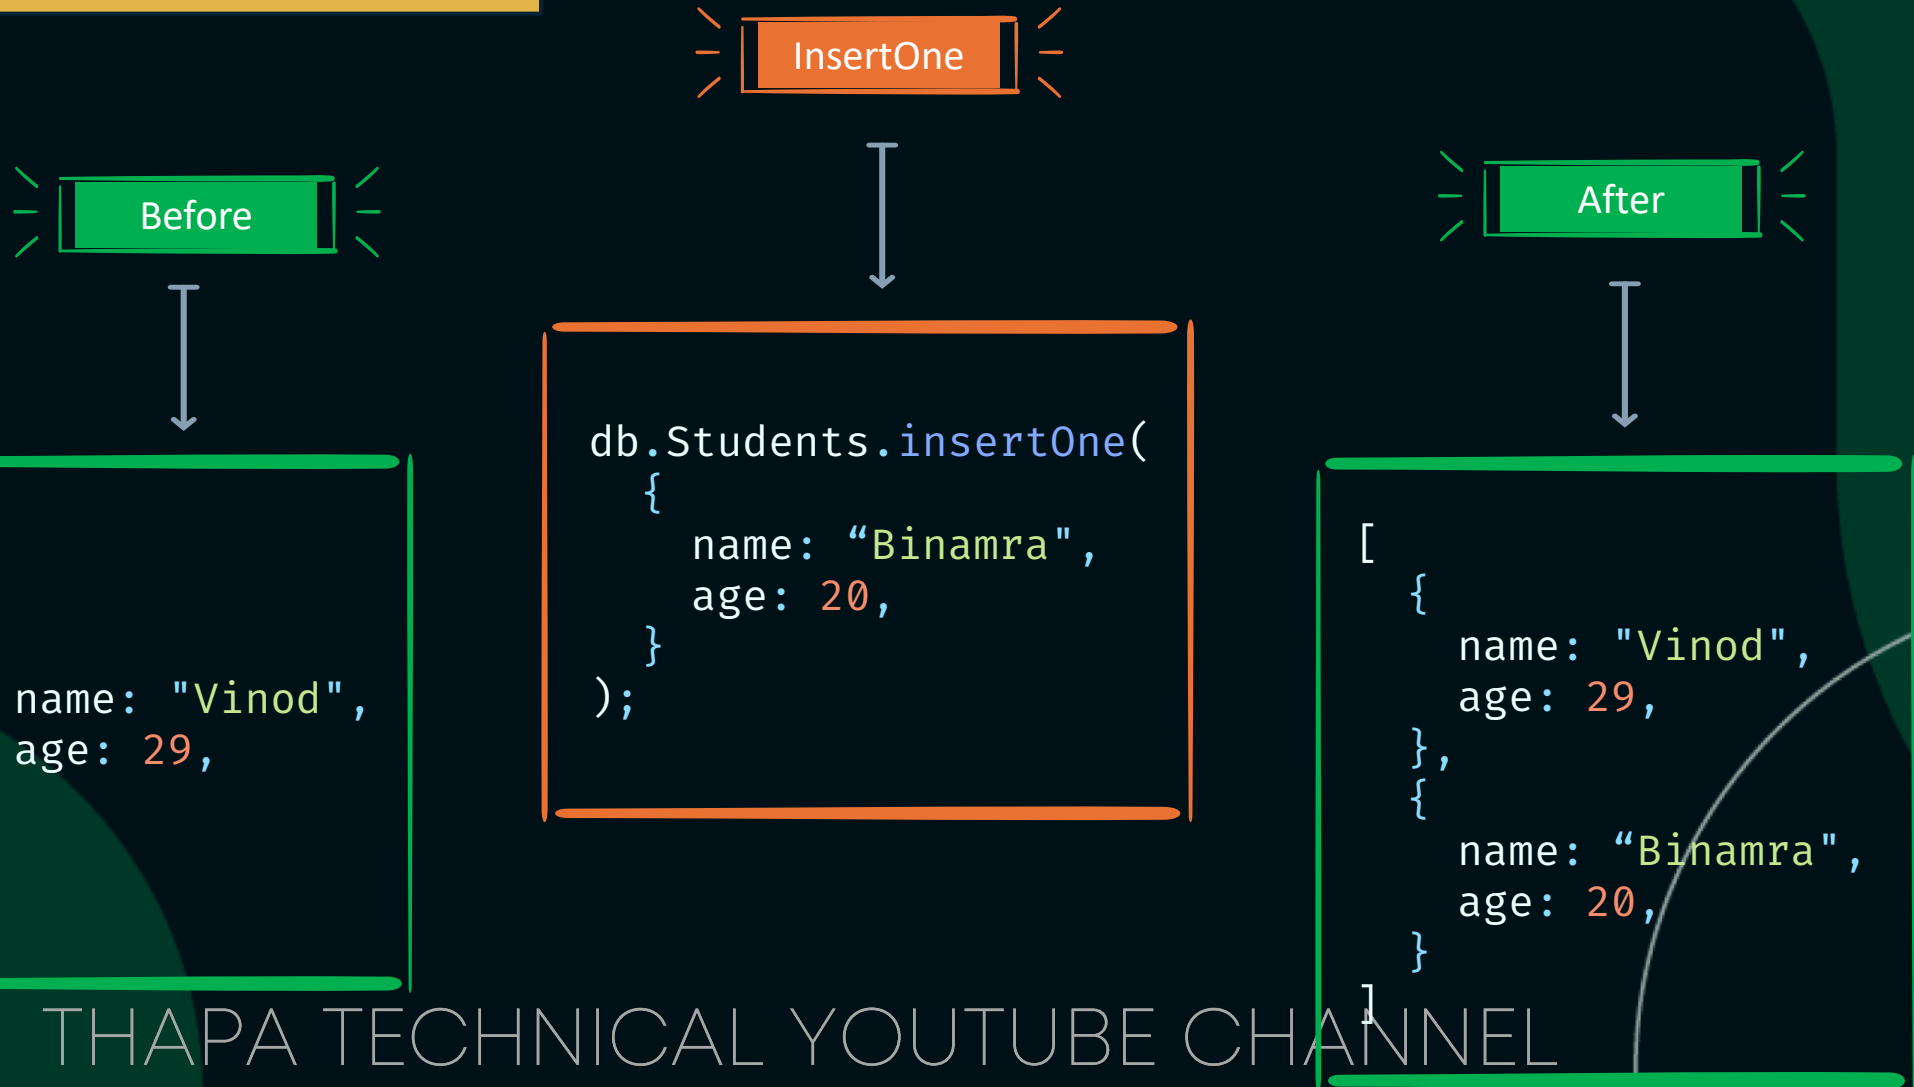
InsertOne

Before

name: "Vinod",
age: 29,

db.Students.insertOne(
{
name: “Binamra",
age: 20,
}
);

After

[
{
name: "Vinod",
age: 29,
},
{
name: “Binamra",
age: 20,
}
]

THAPA TECHNICAL YOUTUBE CHANNEL